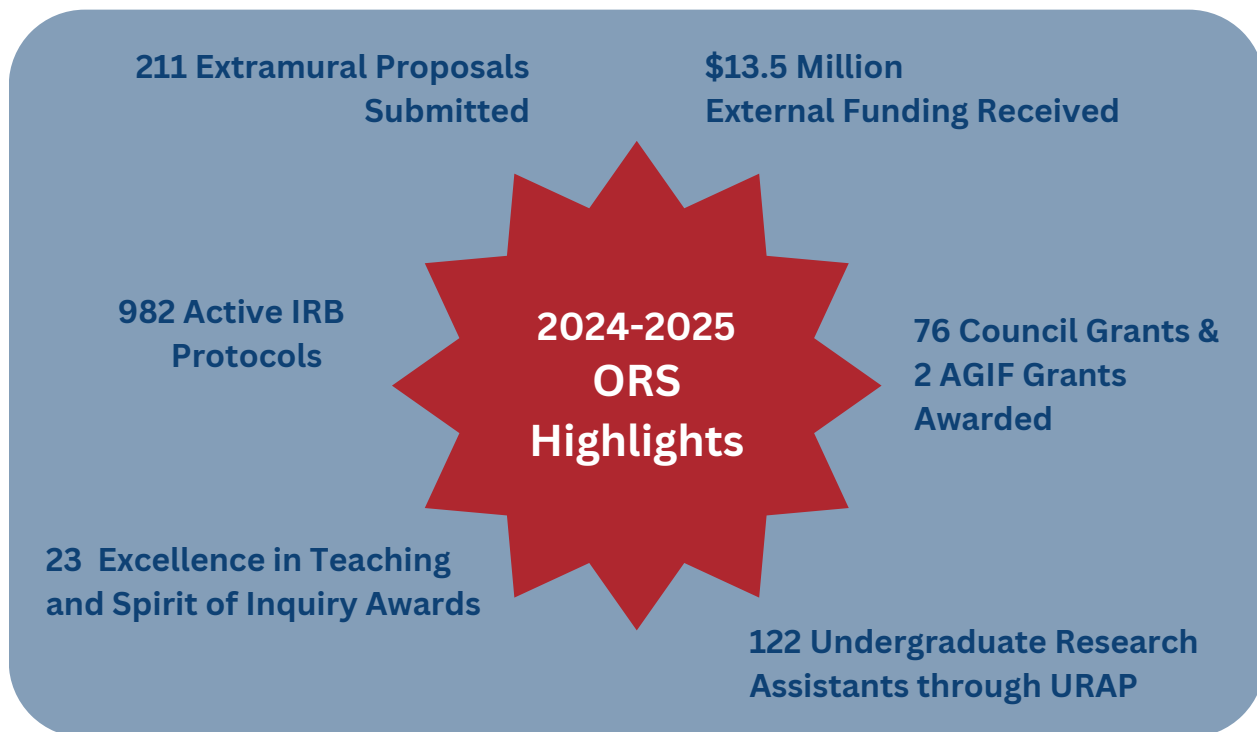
211 Extramural Proposals Submitted

$13.5 Million External Funding Received

982 Active IRB Protocols

2024-2025 ORS Highlights

76 Council Grants & 2 AGIF Grants Awarded

23 Excellence in Teaching and Spirit of Inquiry Awards

122 Undergraduate Research Assistants through URAP